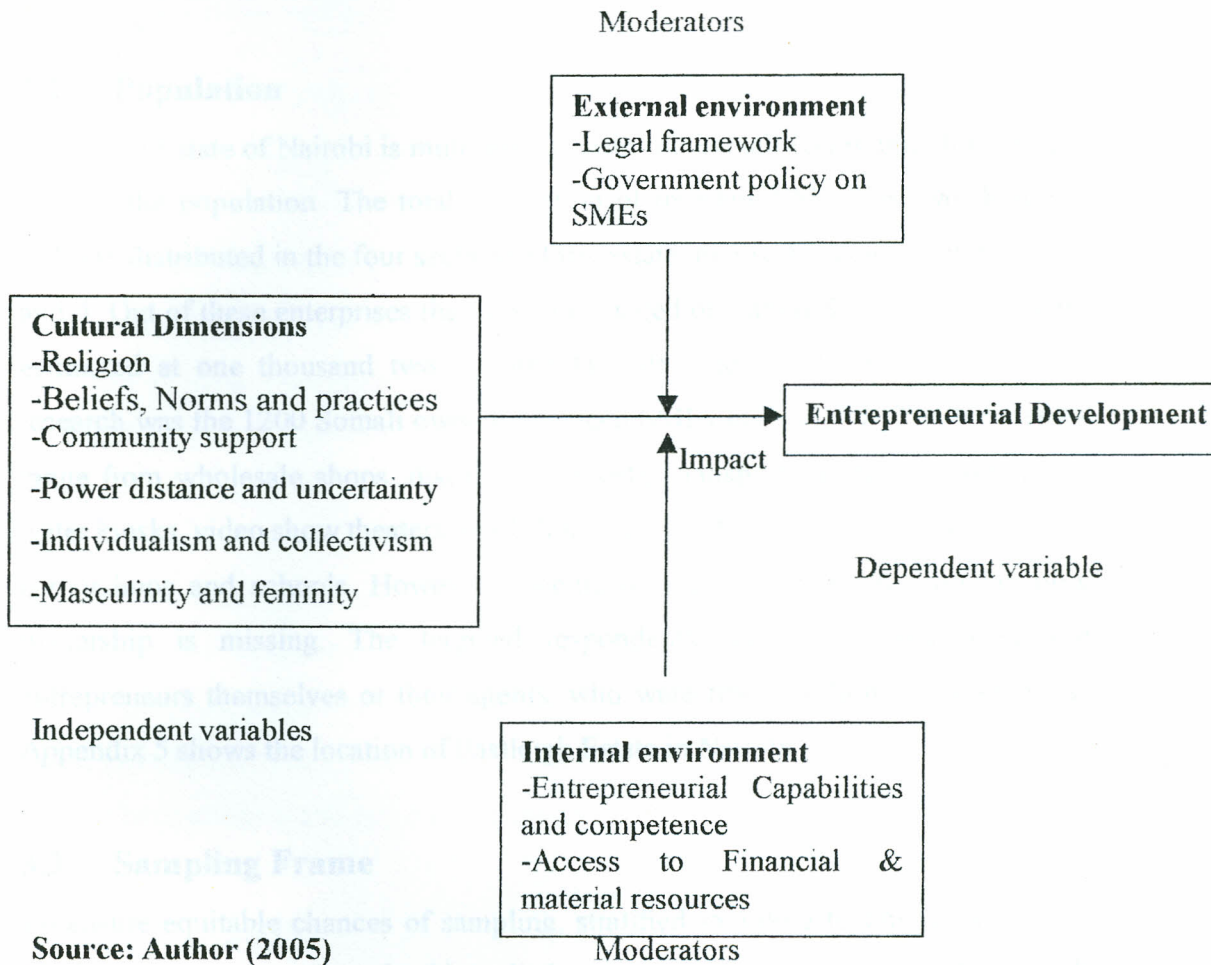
Moderators

**External environment**
-Legal framework
-Government policy on SMEs

**Cultural Dimensions**
-Religion
-Beliefs, Norms and practices
-Community support
-Power distance and uncertainty
-Individualism and collectivism
-Masculinity and feminity

Impact

**Entrepreneurial Development**

Dependent variable

Independent variables

**Internal environment**
-Entrepreneurial Capabilities and competence
-Access to Financial & material resources

**Source: Author (2005)**

Moderators